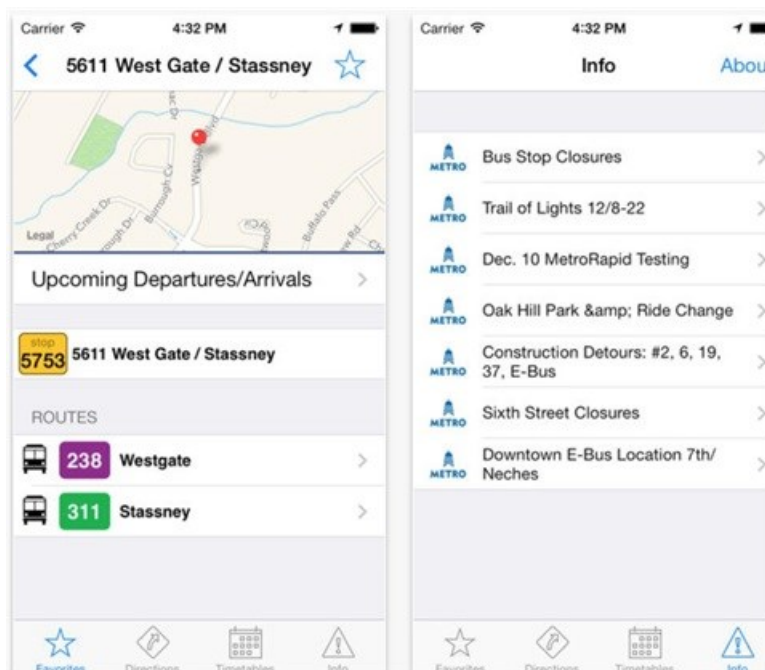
Carrier 4:32 PM

5611 West Gate / Stassney

Legal Cherry Creek Dr Burrough Cv Westgate Blvd Buffalo Pass

Upcoming Departures/Arrivals

stop 5753 5611 West Gate / Stassney

ROUTES

238 Westgate

311 Stassney

Favorites Directions Timetables Info

Carrier 4:32 PM

Info Abou

METRO Bus Stop Closures

METRO Trail of Lights 12/8-22

METRO Dec. 10 MetroRapid Testing

METRO Oak Hill Park &amp; Ride Change

METRO Construction Detours: #2, 6, 19, 37, E-Bus

METRO Sixth Street Closures

METRO Downtown E-Bus Location 7th/ Neches

Favorites Directions Timetables Info